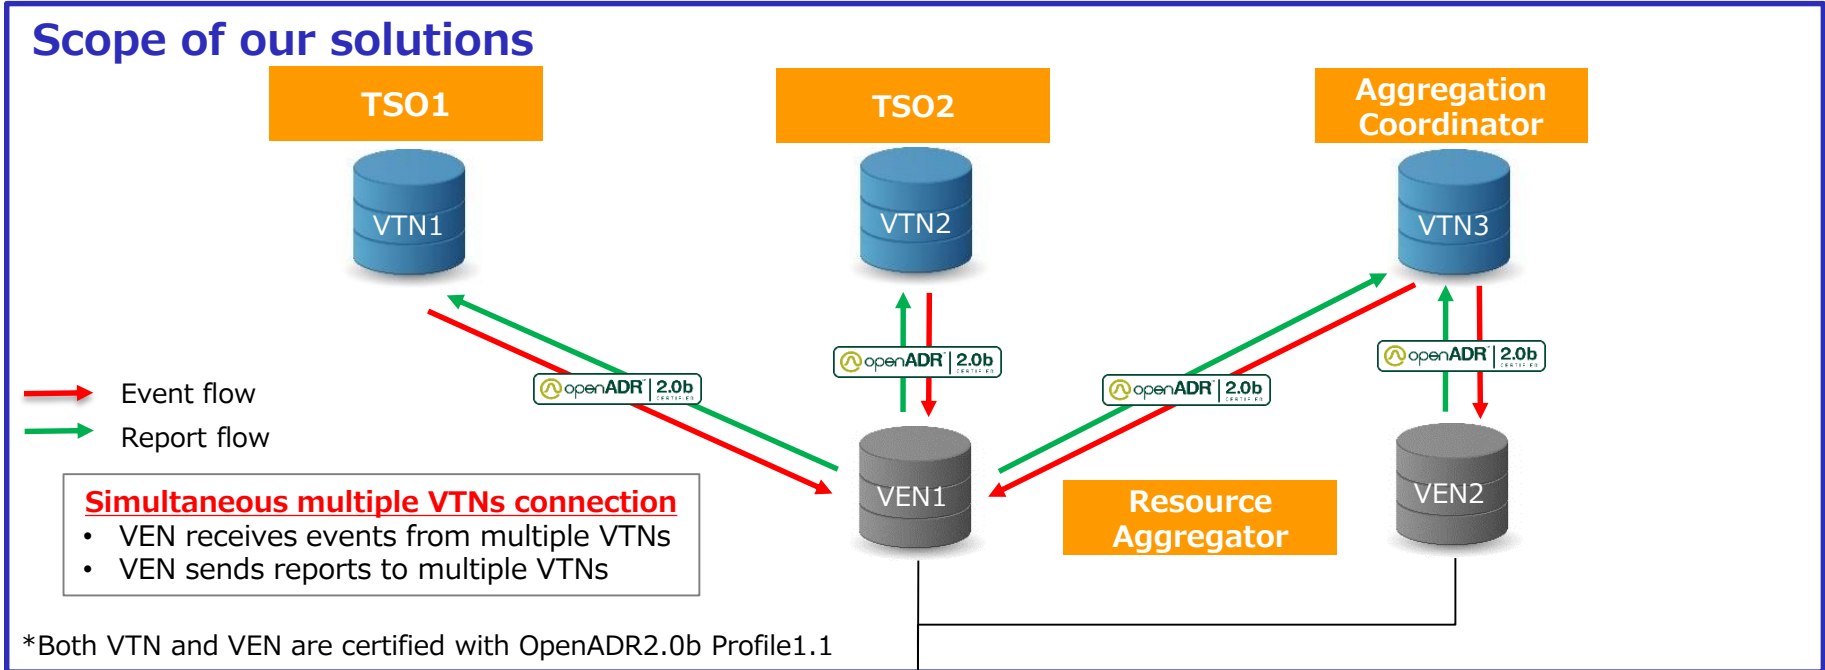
Scope of our solutions

TSO1

TSO2

Aggregation Coordinator

VTN1

VTN2

VTN3

openADR 2.0b

openADR 2.0b

openADR 2.0b

openADR 2.0b

Event flow

Report flow

VEN1

VEN2

Resource Aggregator

Simultaneous multiple VTNs connection
• VEN receives events from multiple VTNs
• VEN sends reports to multiple VTNs

*Both VTN and VEN are certified with OpenADR2.0b Profile1.1